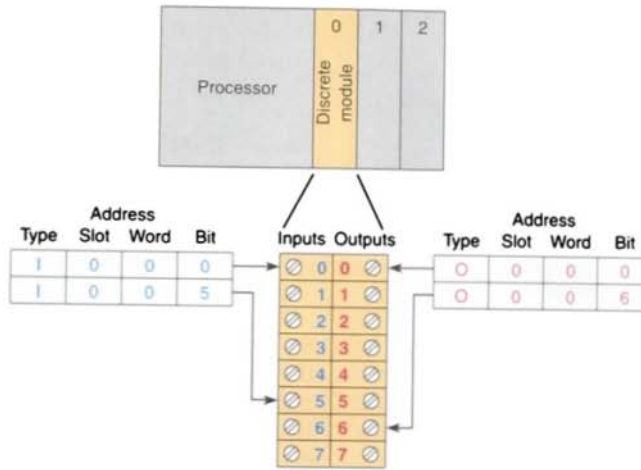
Processor

0
Discrete module

1

2

Address

| Type | Slot | Word | Bit |
|---|---|---|---|
| I | 0 | 0 | 0 |
| I | 0 | 0 | 5 |

Inputs Outputs

| Inputs | Outputs |
|---|---|
| 0 | 0 |
| 1 | 1 |
| 2 | 2 |
| 3 | 3 |
| 4 | 4 |
| 5 | 5 |
| 6 | 6 |
| 7 | 7 |

Address

| Type | Slot | Word | Bit |
|---|---|---|---|
| O | 0 | 0 | 0 |
| O | 0 | 0 | 6 |